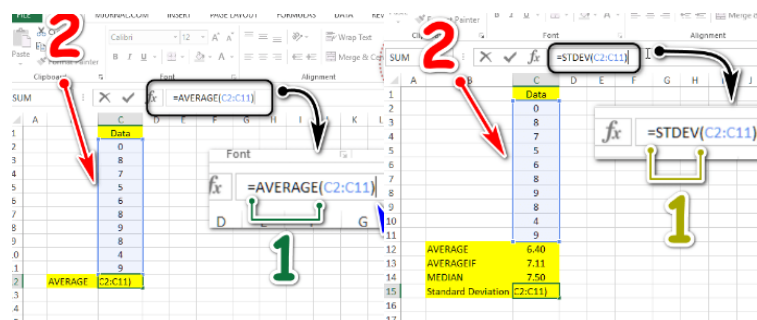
FILE
JOURNAL.COM
INSERT
PAGE LAYOUT
FORMULAS
DATA
REV
Calibri
12
Wrap Text
Merge & Ce
Clipboard
Font
Alignment
SUM
fx
=AVERAGE(C2:C11)
2
A
B
C
D
E
F
G
H
I
J
K
1 Data
2 0
3 8
4 7
5 5
6 6
7 8
8 9
9 8
10 4
11 9
12 AVERAGE C2:C11)
Font
fx
=AVERAGE(C2:C11)
D
G
1

Painter
Font
Alignment
Merge & C
SUM
fx
=STDEV(C2:C11)
2
A
B
C
F
G
H
J
1 Data
2 0
3 8
4 7
5 5
6 6
7 8
8 9
9 8
10 4
11 9
12 AVERAGE 6.40
13 AVERAGEIF 7.11
14 MEDIAN 7.50
15 Standard Deviation C2:C11)
fx
=STDEV(C2:C11)
1